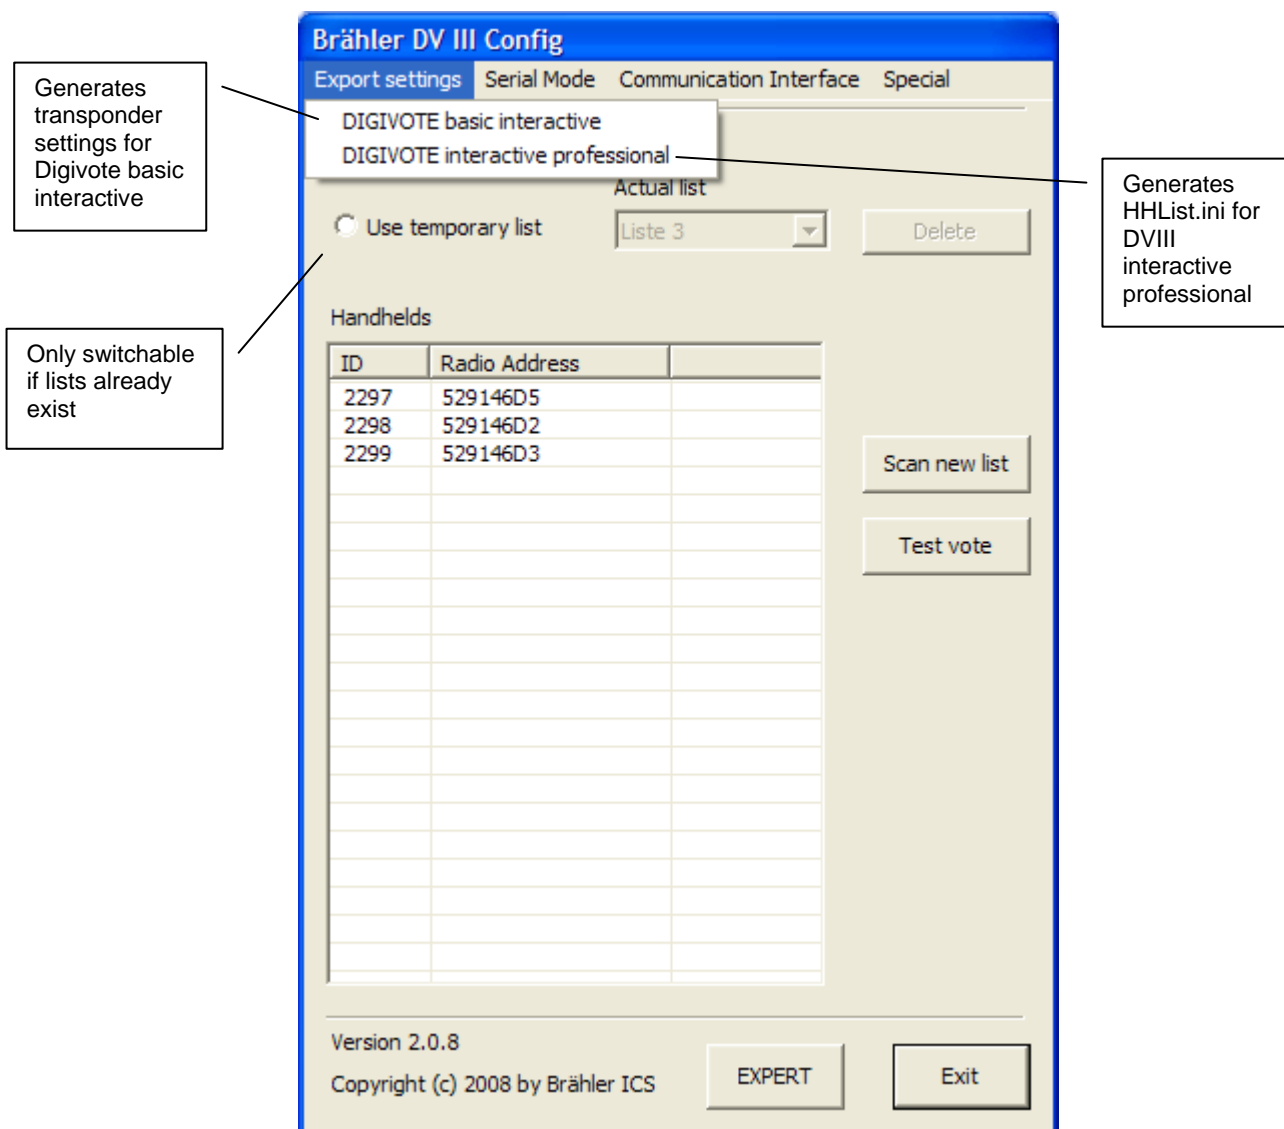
Generates transponder settings for Digivote basic interactive

Brähler DV III Config

Export settings | Serial Mode | Communication Interface | Special

DIGIVOTE basic interactive
DIGIVOTE interactive professional

Generates HHList.ini for DVIII interactive professional

Actual list

Use temporary list

Liste 3

Delete

Only switchable if lists already exist

Handhelds

| ID | Radio Address | |
|---|---|---|
| 2297 | 529146D5 | |
| 2298 | 529146D2 | |
| 2299 | 529146D3 | |

Scan new list

Test vote

Version 2.0.8

Copyright (c) 2008 by Brähler ICS

EXPERT

Exit